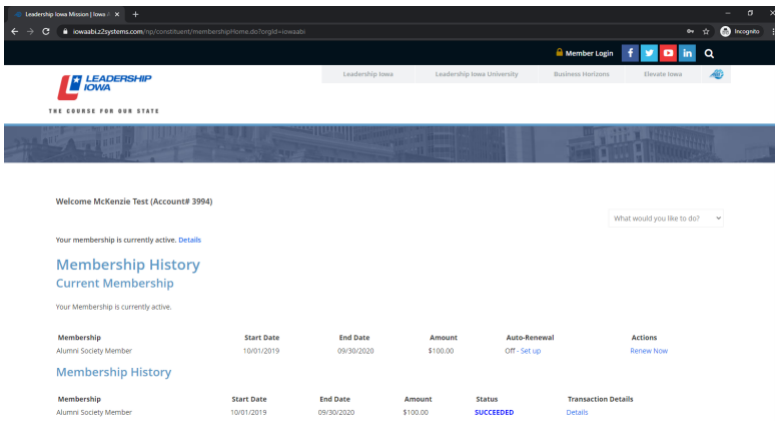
Leadership Iowa Mission | Iowa A ×  +

iowaabi.z2systems.com/np/constituent/membershipHome.do?orgId=iowaabi

Incognito

Member Login

LEADERSHIP IOWA
THE COURSE FOR OUR STATE

Leadership Iowa | Leadership Iowa University | Business Horizons | Elevate Iowa

Welcome McKenzie Test (Account# 3994)

What would you like to do?

Your membership is currently active. Details

Membership History

Current Membership

Your Membership is currently active.

| Membership | Start Date | End Date | Amount | Auto-Renewal | Actions |
|---|---|---|---|---|---|
| Alumni Society Member | 10/01/2019 | 09/30/2020 | \$100.00 | Off - Set up | Renew Now |

Membership History

| Membership | Start Date | End Date | Amount | Status | Transaction Details |
|---|---|---|---|---|---|
| Alumni Society Member | 10/01/2019 | 09/30/2020 | \$100.00 | SUCCEEDED | Details |